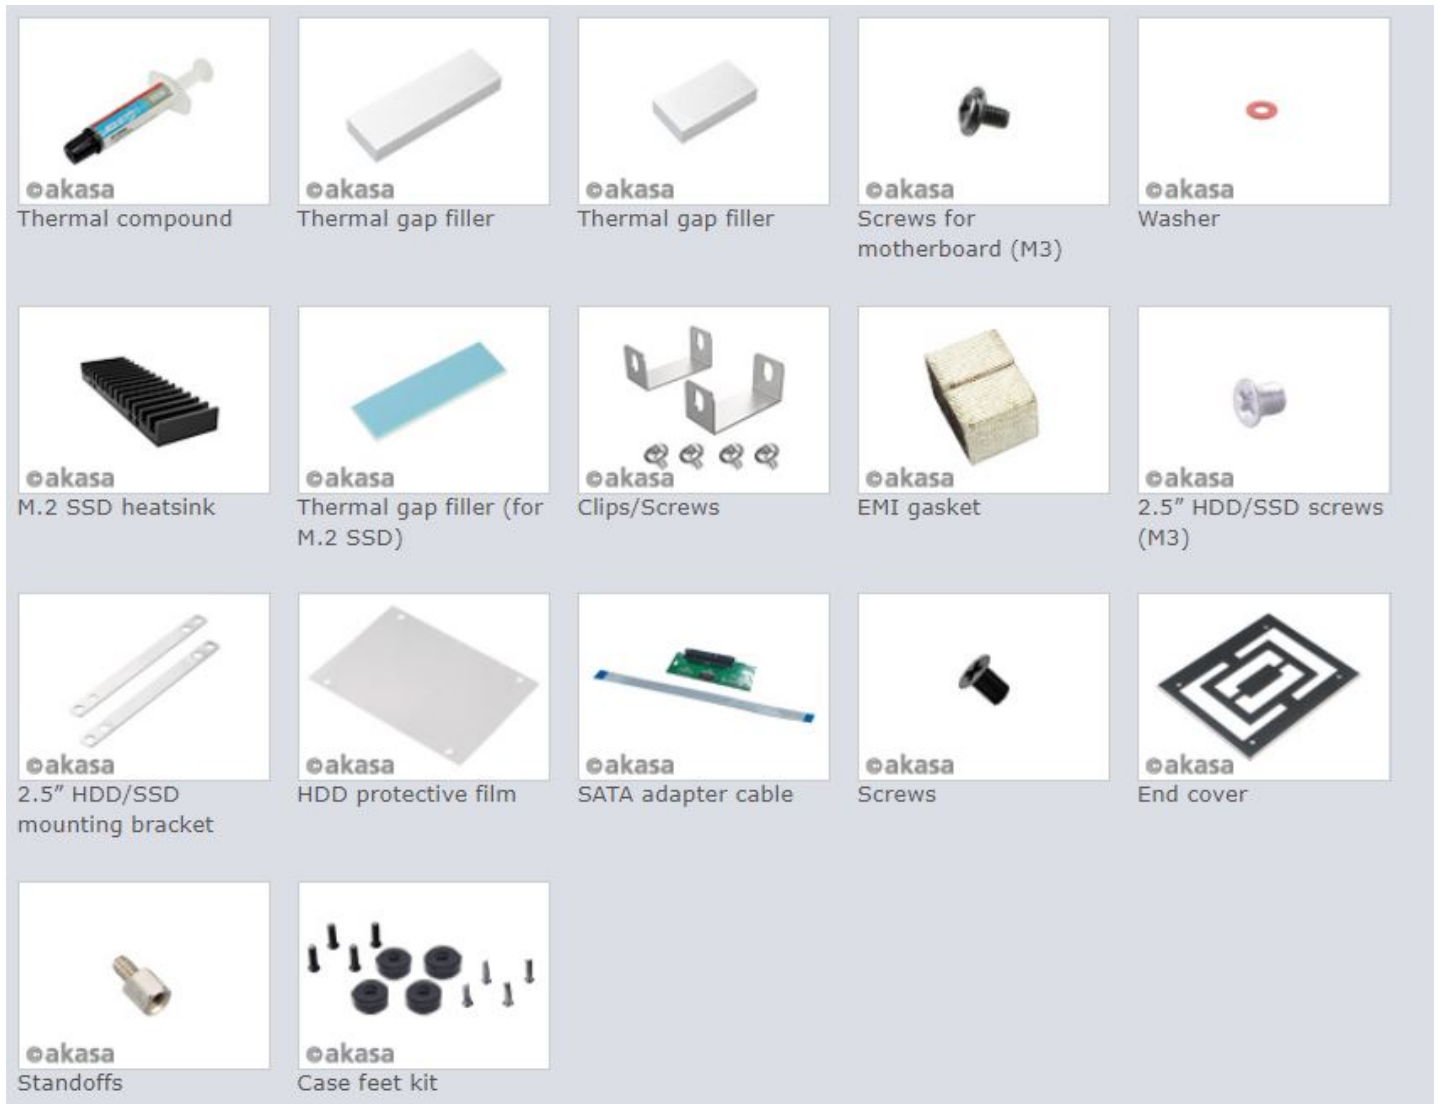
akasa
Thermal compound

akasa
Thermal gap filler

akasa
Thermal gap filler

akasa
Screws for motherboard (M3)

akasa
Washer

akasa
M.2 SSD heatsink

akasa
Thermal gap filler (for M.2 SSD)

akasa
Clips/Screws

akasa
EMI gasket

akasa
2.5" HDD/SSD screws (M3)

akasa
2.5" HDD/SSD mounting bracket

akasa
HDD protective film

akasa
SATA adapter cable

akasa
Screws

akasa
End cover

akasa
Standoffs

akasa
Case feet kit